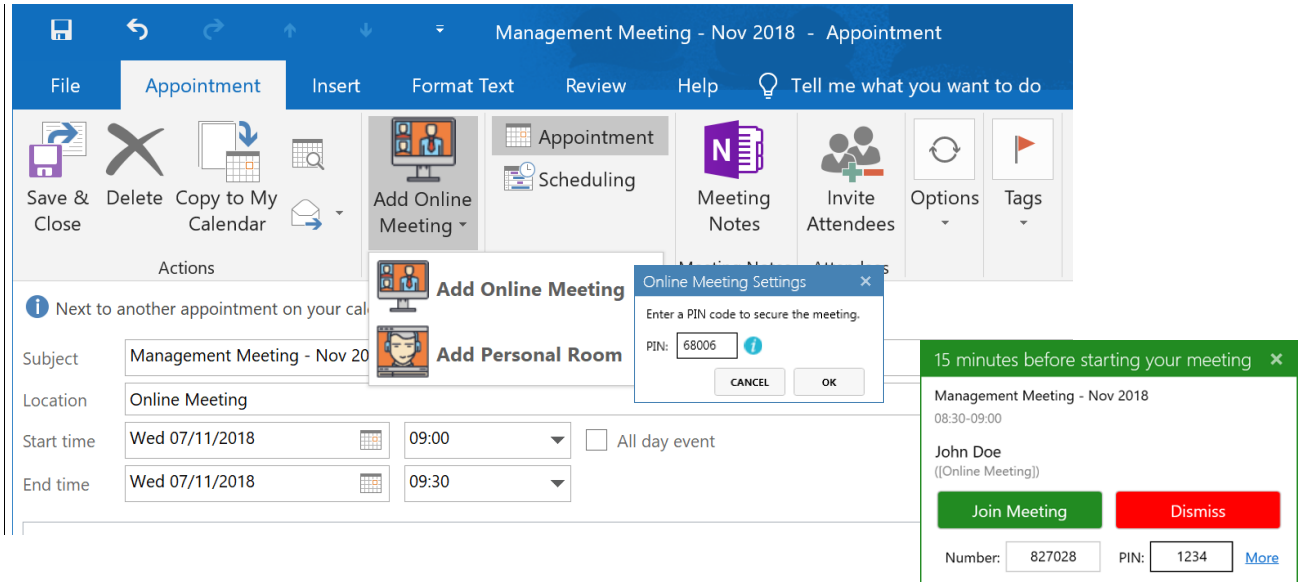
Management Meeting - Nov 2018 - Appointment

File | Appointment | Insert | Format Text | Review | Help | Tell me what you want to do

Save & Close | Delete | Copy to My Calendar
Actions

Add Online Meeting

Appointment
Scheduling

Meeting Notes
Meeting Not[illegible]

Invite Attendees
Attende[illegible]

Options

Tags

Add Online Meeting
Add Personal Room

Online Meeting Settings
Enter a PIN code to secure the meeting.
PIN: 68006
CANCEL | OK

Next to another appointment on your cal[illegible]

Subject: Management Meeting - Nov 20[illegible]
Location: Online Meeting
Start time: Wed 07/11/2018 | 09:00 | All day event
End time: Wed 07/11/2018 | 09:30

15 minutes before starting your meeting
Management Meeting - Nov 2018
08:30-09:00
John Doe
([Online Meeting])
Join Meeting | Dismiss
Number: 827028 | PIN: 1234 | More